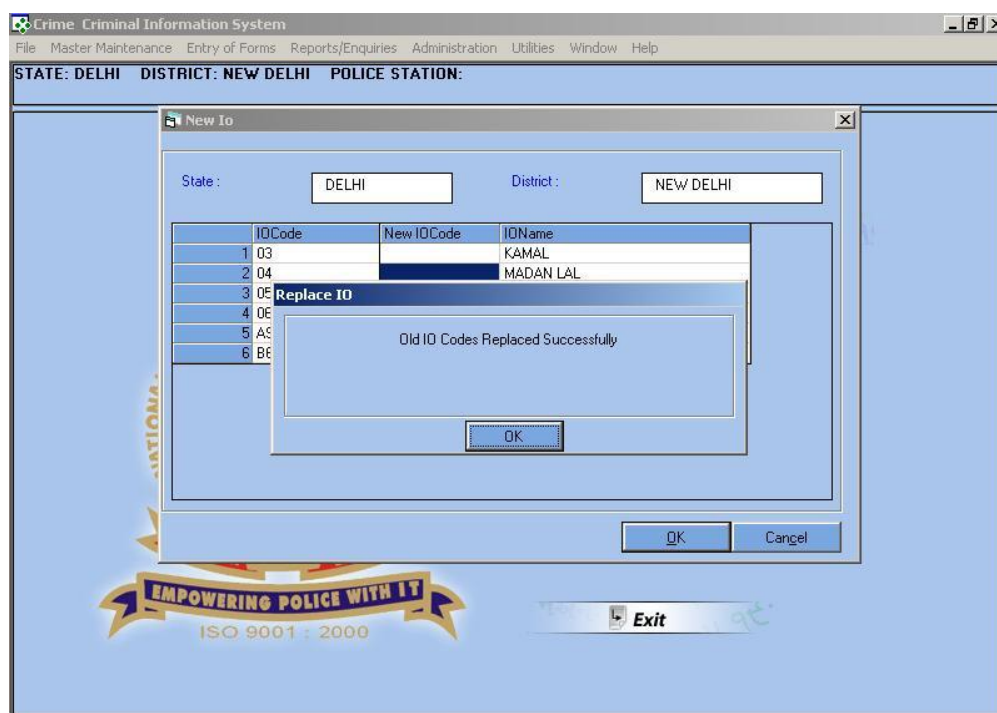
Crime Criminal Information System

File Master Maintenance Entry of Forms Reports/Enquiries Administration Utilities Window Help

STATE: DELHI DISTRICT: NEW DELHI POLICE STATION:

New Io

State : DELHI District : NEW DELHI

| | IOCode | New IOCode | IOName |
|---|---|---|---|
| 1 | 03 | | KAMAL |
| 2 | 04 | | MADAN LAL |
| 3 | 05 | | |
| 4 | 06 | | |
| 5 | AS | | |
| 6 | B6 | | |

Replace IO

Old IO Codes Replaced Successfully

OK

OK Cancel

NATIONA

EMPOWERING POLICE WITH IT

ISO 9001 : 2000

Exit